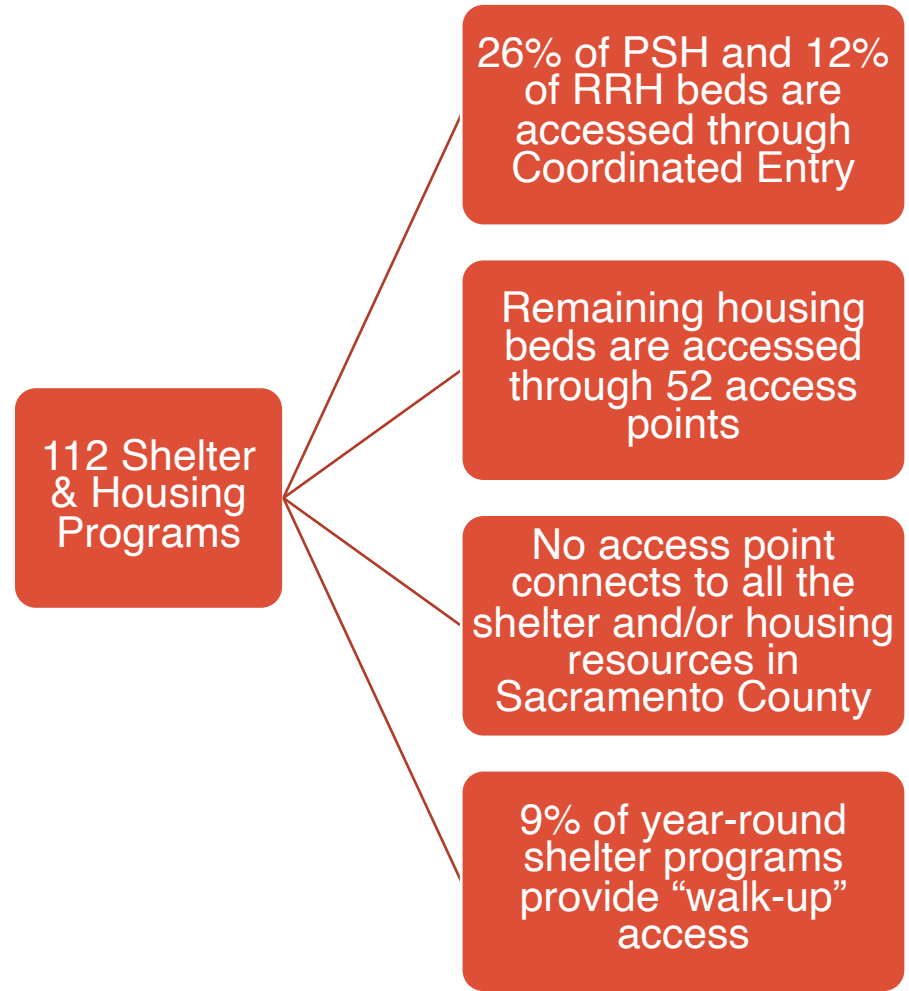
112 Shelter & Housing Programs

26% of PSH and 12% of RRH beds are accessed through Coordinated Entry

Remaining housing beds are accessed through 52 access points

No access point connects to all the shelter and/or housing resources in Sacramento County

9% of year-round shelter programs provide “walk-up” access